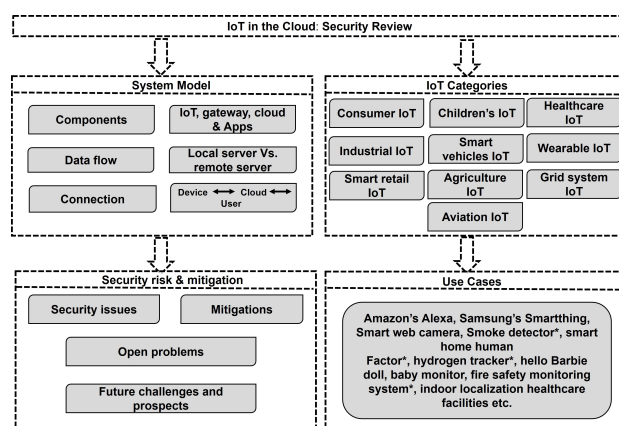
IoT in the Cloud: Security Review

System Model

Components

IoT, gateway, cloud & Apps

Data flow

Local server Vs. remote server

Connection

Device ⟷ Cloud ⟷ User

IoT Categories

Consumer IoT

Children's IoT

Healthcare IoT

Industrial IoT

Smart vehicles IoT

Wearable IoT

Smart retail IoT

Agriculture IoT

Grid system IoT

Aviation IoT

Security risk & mitigation

Security issues

Mitigations

Open problems

Future challenges and prospects

Use Cases

Amazon's Alexa, Samsung's Smartthing, Smart web camera, Smoke detector*, smart home human Factor*, hydrogen tracker*, hello Barbie doll, baby monitor, fire safety monitoring system*, indoor localization healthcare facilities etc.